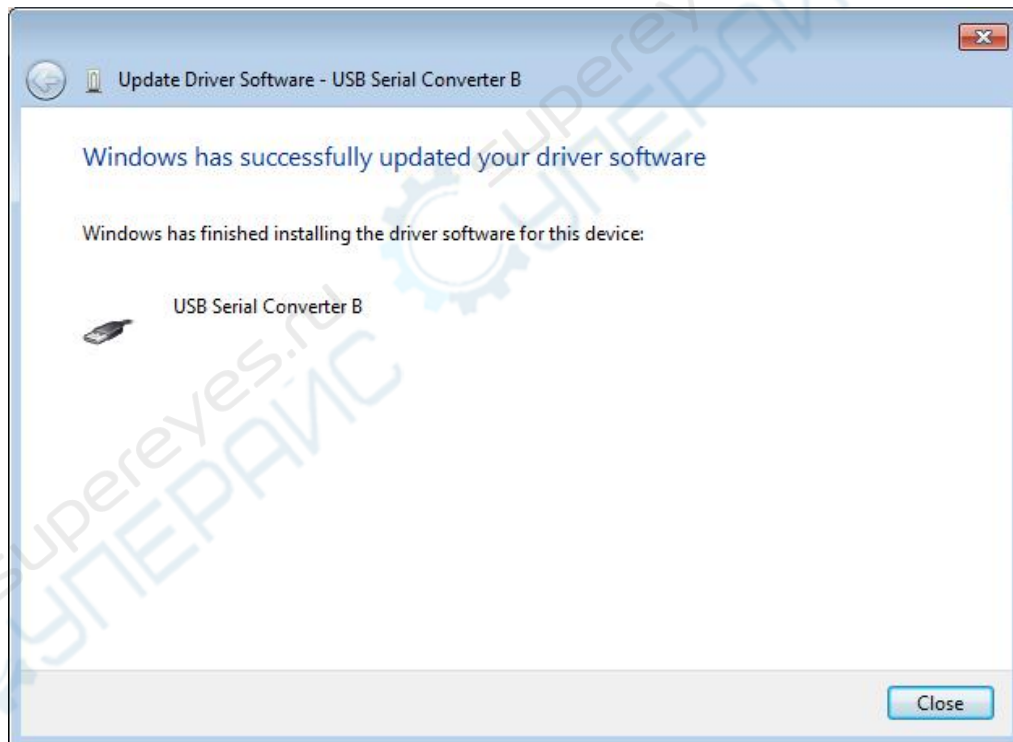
Update Driver Software - USB Serial Converter B

Windows has successfully updated your driver software

Windows has finished installing the driver software for this device:

USB Serial Converter B

Close

supereyes.ru
СУПЕРАЙС
supereyes.ru
СУПЕРАЙС